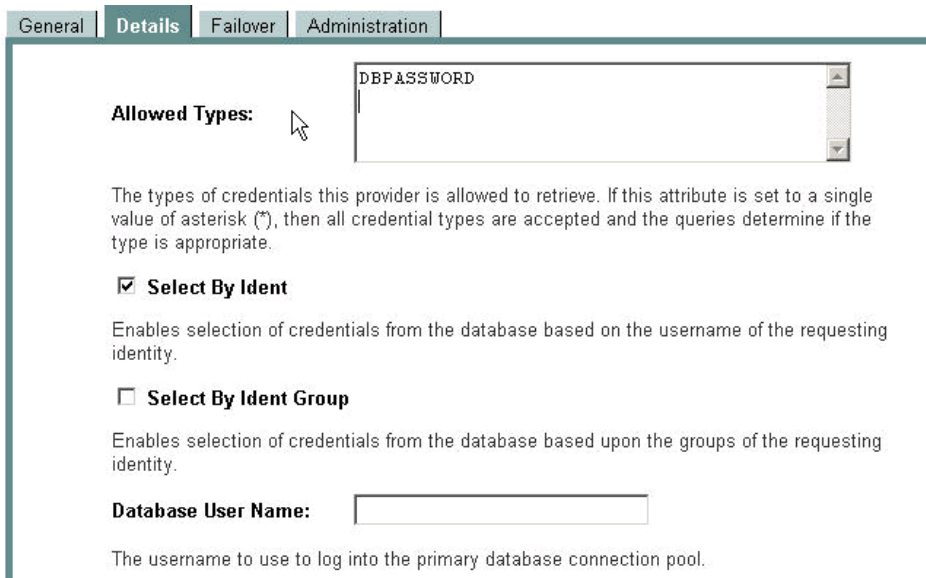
General | Details | Failover | Administration

Allowed Types:

DBPASSWORD

The types of credentials this provider is allowed to retrieve. If this attribute is set to a single value of asterisk (*), then all credential types are accepted and the queries determine if the type is appropriate.

☑ Select By Ident

Enables selection of credentials from the database based on the username of the requesting identity.

☐ Select By Ident Group

Enables selection of credentials from the database based upon the groups of the requesting identity.

Database User Name:

The username to use to log into the primary database connection pool.